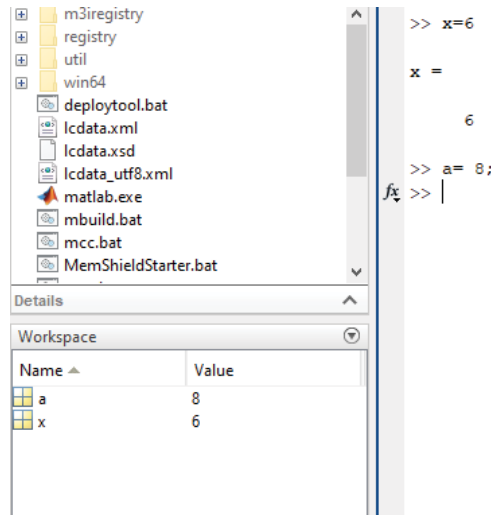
m3iregistry
registry
util
win64
deploytool.bat
lcdata.xml
lcdata.xsd
lcdata_utf8.xml
matlab.exe
mbuild.bat
mcc.bat
MemShieldStarter.bat

Details

Workspace

| Name ▲ | Value |
|---|---|
| a | 8 |
| x | 6 |

>> x=6

x =

6

>> a= 8;
$fx$ >>